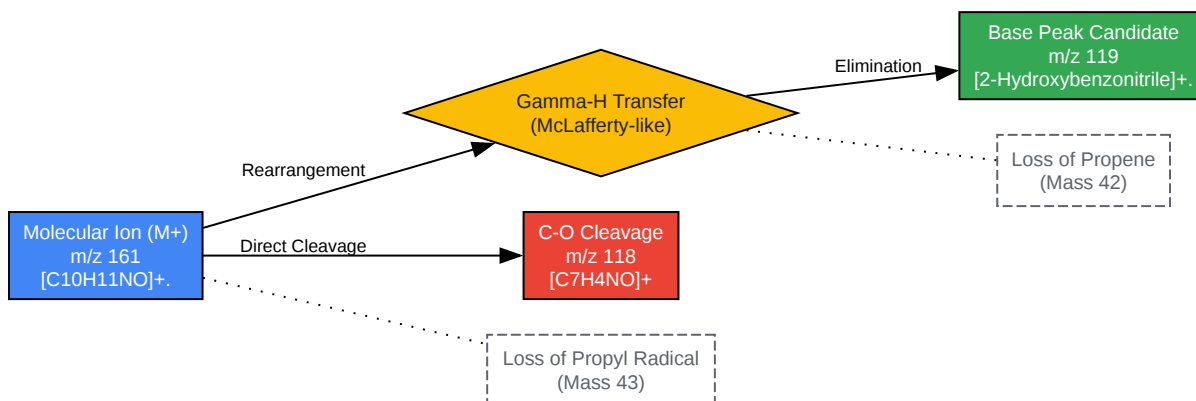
Molecular Ion (M+)
m/z 161
[C10H11NO]+.

Rearrangement

Gamma-H Transfer
(McLafferty-like)

Elimination

Base Peak Candidate
m/z 119
[2-Hydroxybenzonitrile]+.

Loss of Propene
(Mass 42)

Direct Cleavage

C-O Cleavage
m/z 118
[C7H4NO]+

Loss of Propyl Radical
(Mass 43)